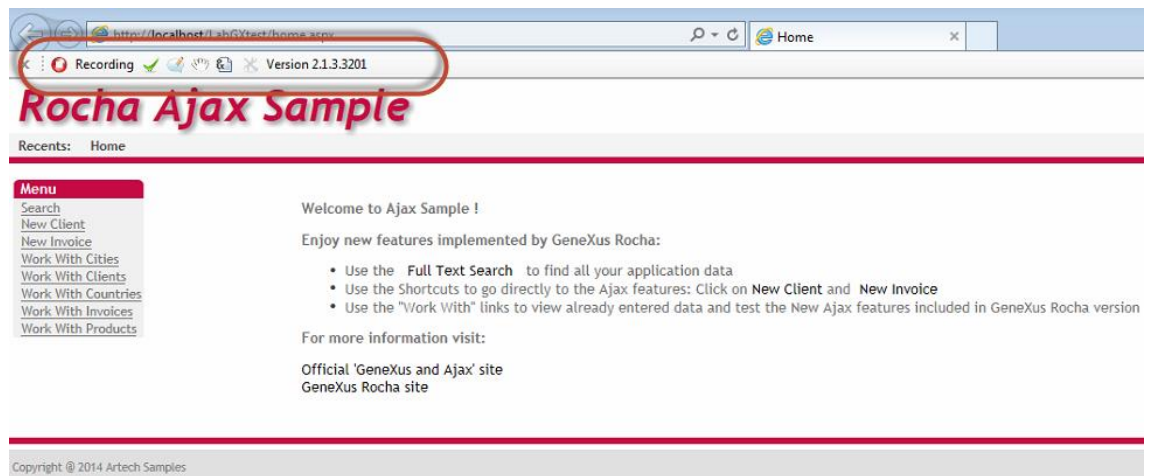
http://localhost/LabGXtest/home.aspx

Home

Recording Version 2.1.3.3201

Rocha Ajax Sample

Recents: Home

Menu
Search
New Client
New Invoice
Work With Cities
Work With Clients
Work With Countries
Work With Invoices
Work With Products

Welcome to Ajax Sample !

Enjoy new features implemented by GeneXus Rocha:

- Use the Full Text Search to find all your application data
- Use the Shortcuts to go directly to the Ajax features: Click on New Client and New Invoice
- Use the "Work With" links to view already entered data and test the New Ajax features included in GeneXus Rocha version

For more information visit:

Official 'GeneXus and Ajax' site
GeneXus Rocha site

Copyright @ 2014 Artech Samples